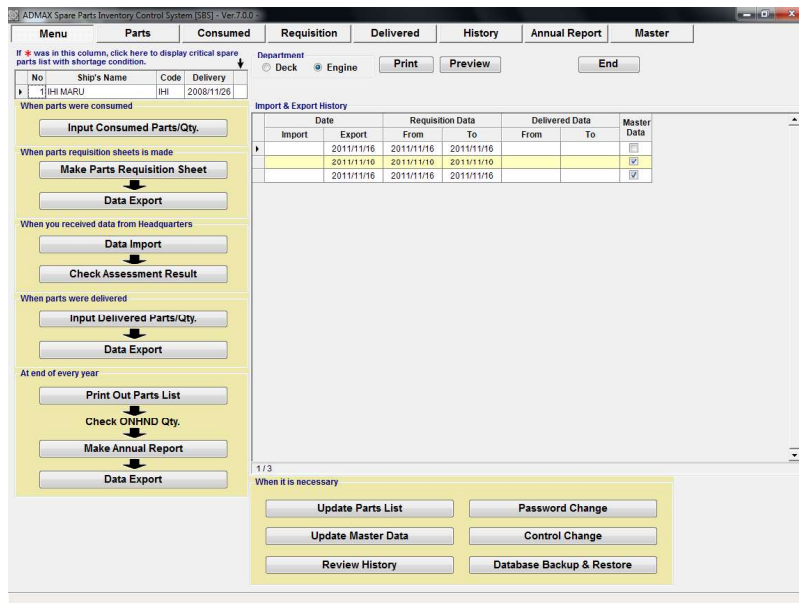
ADMAX Spare Parts Inventory Control System [SBS] - Ver.7.0.0 -

Menu | Parts | Consumed | Requisition | Delivered | History | Annual Report | Master

If ✱ was in this column, click here to display critical spare parts list with shortage condition.

| No | Ship's Name | Code | Delivery |
|---|---|---|---|
| 1 | IHI MARU | IHI | 2008/11/26 |

Department
Deck Engine

Print | Preview | End

When parts were consumed
Input Consumed Parts/Qty.

When parts requisition sheets is made
Make Parts Requisition Sheet
Data Export

When you received data from Headquarters
Data Import
Check Assessment Result

When parts were delivered
Input Delivered Parts/Qty.
Data Export

At end of every year
Print Out Parts List
Check ONHND Qty.
Make Annual Report
Data Export

Import & Export History

| Date | | Requisition Data | | Delivered Data | | Master Data |
|---|---|---|---|---|---|---|
| Import | Export | From | To | From | To | |
| | 2011/11/16 | 2011/11/16 | 2011/11/16 | | | ☐ |
| | 2011/11/10 | 2011/11/10 | 2011/11/10 | | | ☑ |
| | 2011/11/16 | 2011/11/16 | 2011/11/16 | | | ☑ |

1/3

When it is necessary
Update Parts List | Password Change
Update Master Data | Control Change
Review History | Database Backup & Restore